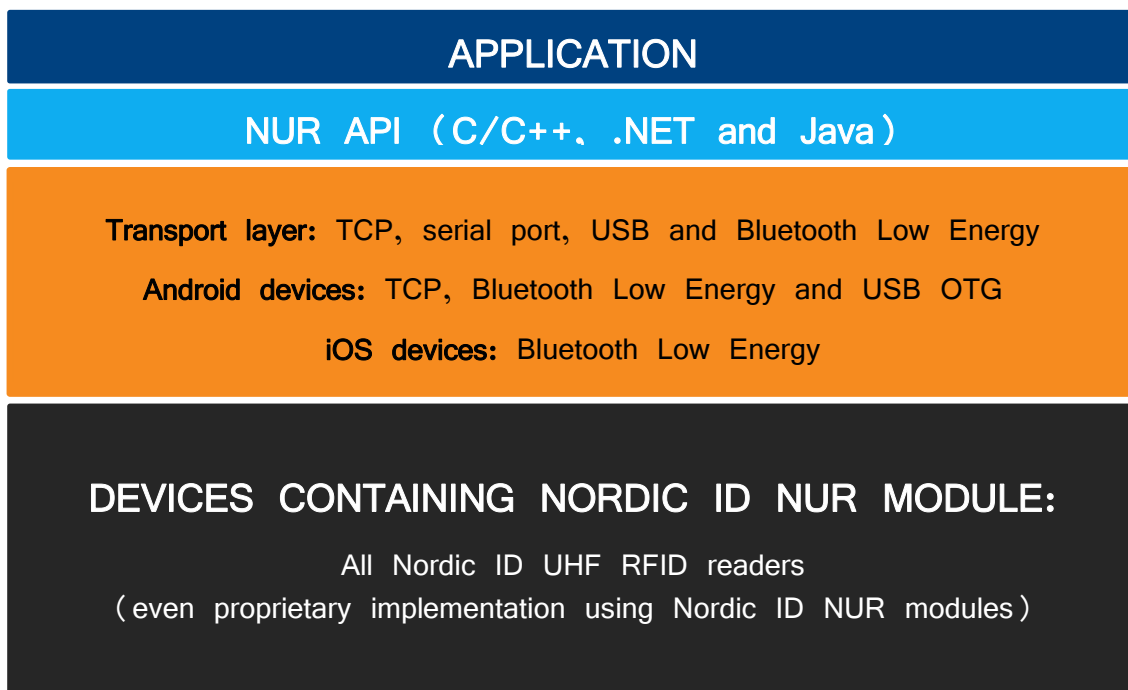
APPLICATION

NUR API（C/C++、.NET and Java）

Transport layer：TCP，serial port，USB and Bluetooth Low Energy

Android devices：TCP，Bluetooth Low Energy and USB OTG

iOS devices：Bluetooth Low Energy

DEVICES CONTAINING NORDIC ID NUR MODULE：

All Nordic ID UHF RFID readers
（even proprietary implementation using Nordic ID NUR modules）